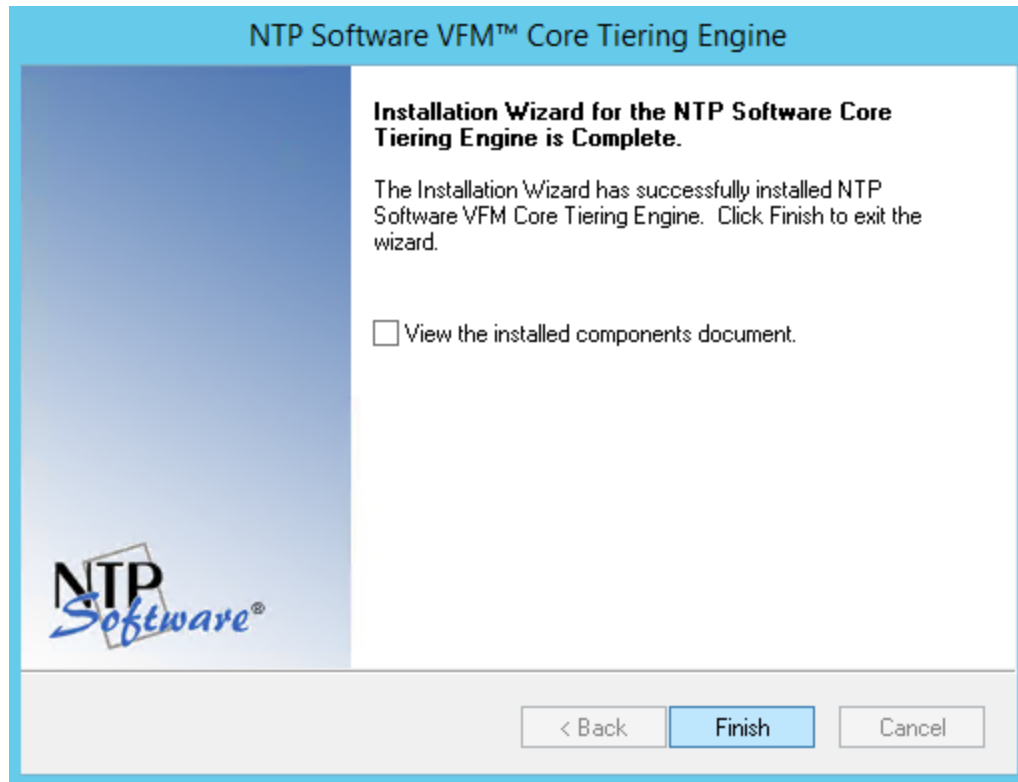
NTP Software VFM™ Core Tiering Engine

NTP Software®

Installation Wizard for the NTP Software Core Tiering Engine is Complete.

The Installation Wizard has successfully installed NTP Software VFM Core Tiering Engine. Click Finish to exit the wizard.

View the installed components document.

< Back
Finish
Cancel